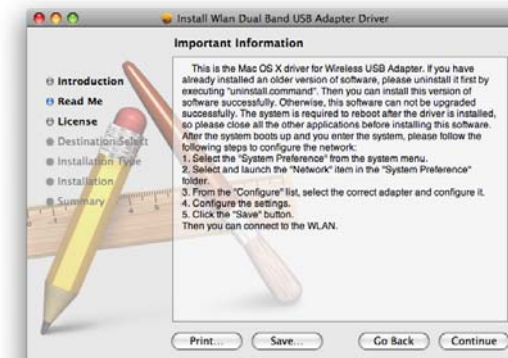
Install Wlan Dual Band USB Adapter Driver

Important Information

Introduction
Read Me
License
Destination Select
Installation Type
Installation
Summary

This is the Mac OS X driver for Wireless USB Adapter. If you have already installed an older version of software, please uninstall it first by executing "uninstall.command". Then you can install this version of software successfully. Otherwise, this software can not be upgraded successfully. The system is required to reboot after the driver is installed, so please close all the other applications before installing this software. After the system boots up and you enter the system, please follow the following steps to configure the network:
1. Select the "System Preference" from the system menu.
2. Select and launch the "Network" item in the "System Preference" folder.
3. From the "Configure" list, select the correct adapter and configure it.
4. Configure the settings.
5. Click the "Save" button.
Then you can connect to the WLAN.

Print... Save... Go Back Continue